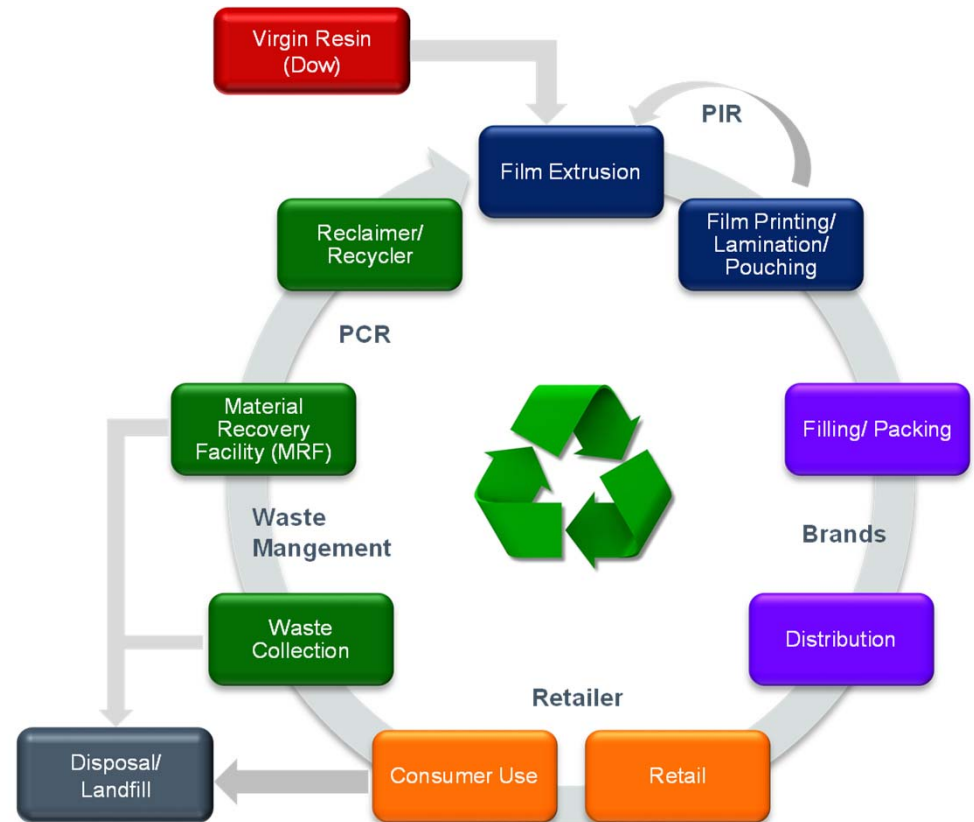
Virgin Resin (Dow)

PIR

Film Extrusion

Film Printing/ Lamination/ Pouching

Reclaimer/ Recycler

PCR

Material Recovery Facility (MRF)

Filling/ Packing

Waste Mangement

Brands

Waste Collection

Distribution

Retailer

Disposal/ Landfill

Consumer Use

Retail